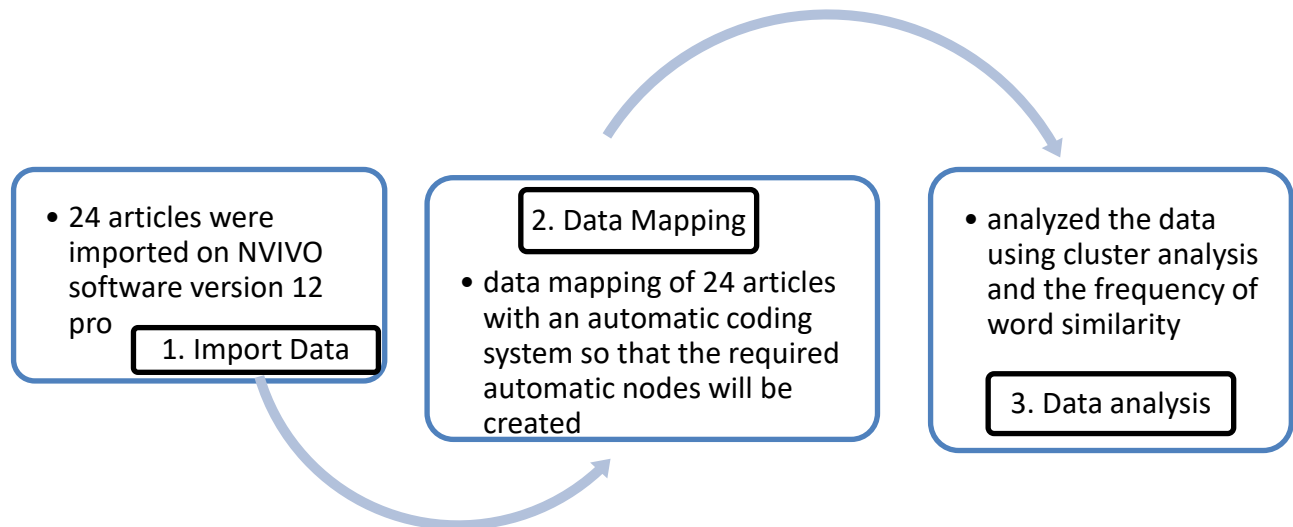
• 24 articles were imported on NVIVO software version 12 pro

1. Import Data

2. Data Mapping

• data mapping of 24 articles with an automatic coding system so that the required automatic nodes will be created

• analyzed the data using cluster analysis and the frequency of word similarity

3. Data analysis